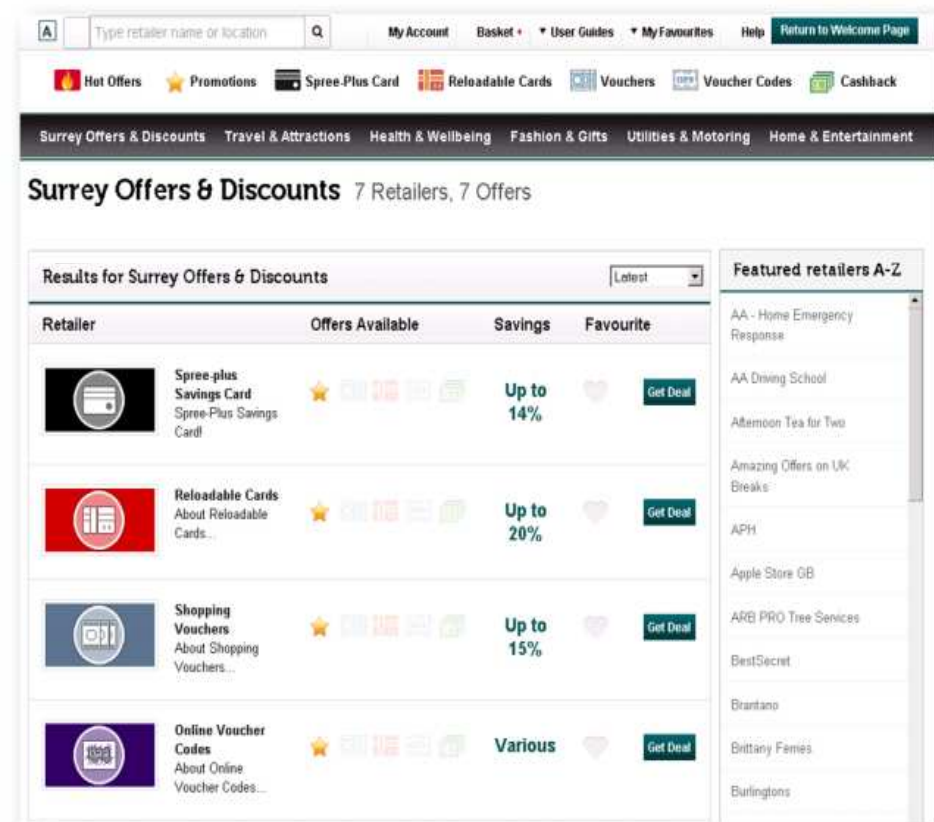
A Type retailer name or location

My Account Basket ▾ User Guides ▾ My Favourites Help Return to Welcome Page

Hot Offers Promotions Spree-Plus Card Reloadable Cards Vouchers Voucher Codes Cashback

Surrey Offers & Discounts Travel & Attractions Health & Wellbeing Fashion & Gifts Utilities & Motoring Home & Entertainment

Surrey Offers & Discounts 7 Retailers, 7 Offers

Results for Surrey Offers & Discounts

Latest

| Retailer | Offers Available | Savings | Favourite | |
|---|---|---|---|---|
| Spree-plus Savings Card Spree-Plus Savings Card! | | Up to 14% | | Get Deal |
| Reloadable Cards About Reloadable Cards... | | Up to 20% | | Get Deal |
| Shopping Vouchers About Shopping Vouchers... | | Up to 15% | | Get Deal |
| Online Voucher Codes About Online Voucher Codes... | | Various | | Get Deal |

Featured retailers A-Z

AA - Home Emergency Response

AA Driving School

Afternoon Tea for Two

Amazing Offers on UK Breaks

APH

Apple Store GB

ARB PRO Tree Services

BestSecret

Brantano

Brittany Ferries

Burlingtons